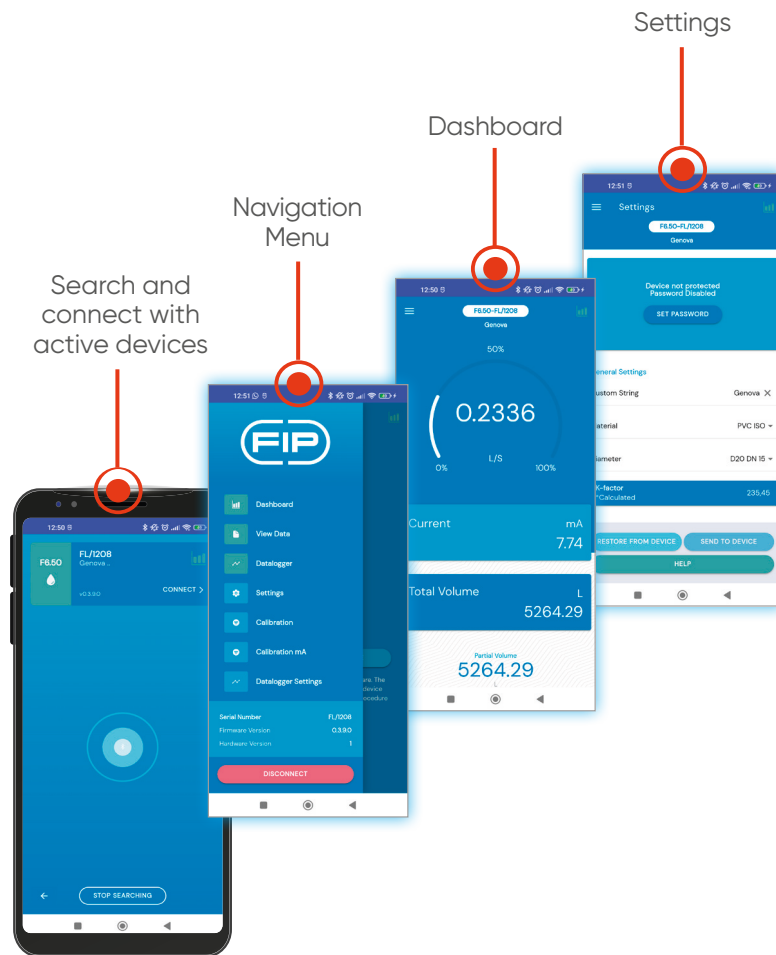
Settings

Dashboard

Navigation Menu

Search and connect with active devices

12:50

F6.50

FL/1208
Genova ..

v0.3.9.0

CONNECT >

STOP SEARCHING

12:51

FIP

Dashboard

View Data

Datalogger

Settings

Calibration

Calibration mA

Datalogger Settings

Serial Number FL/1208
Firmware Version 0.3.9.0
Hardware Version 1

DISCONNECT

12:50

F6.50-FL/1208
Genova

50%

0.2336

0% L/S 100%

Current mA
7.74

Total Volume L
5264.29

Partial Volume
5264.29

12:51

Settings

F6.50-FL/1208
Genova

Device not protected
Password Disabled

SET PASSWORD

General Settings

Custom String Genova

Material PVC ISO

Diameter D20 DN 15

K-factor
*Calculated 235,45

RESTORE FROM DEVICE

SEND TO DEVICE

HELP